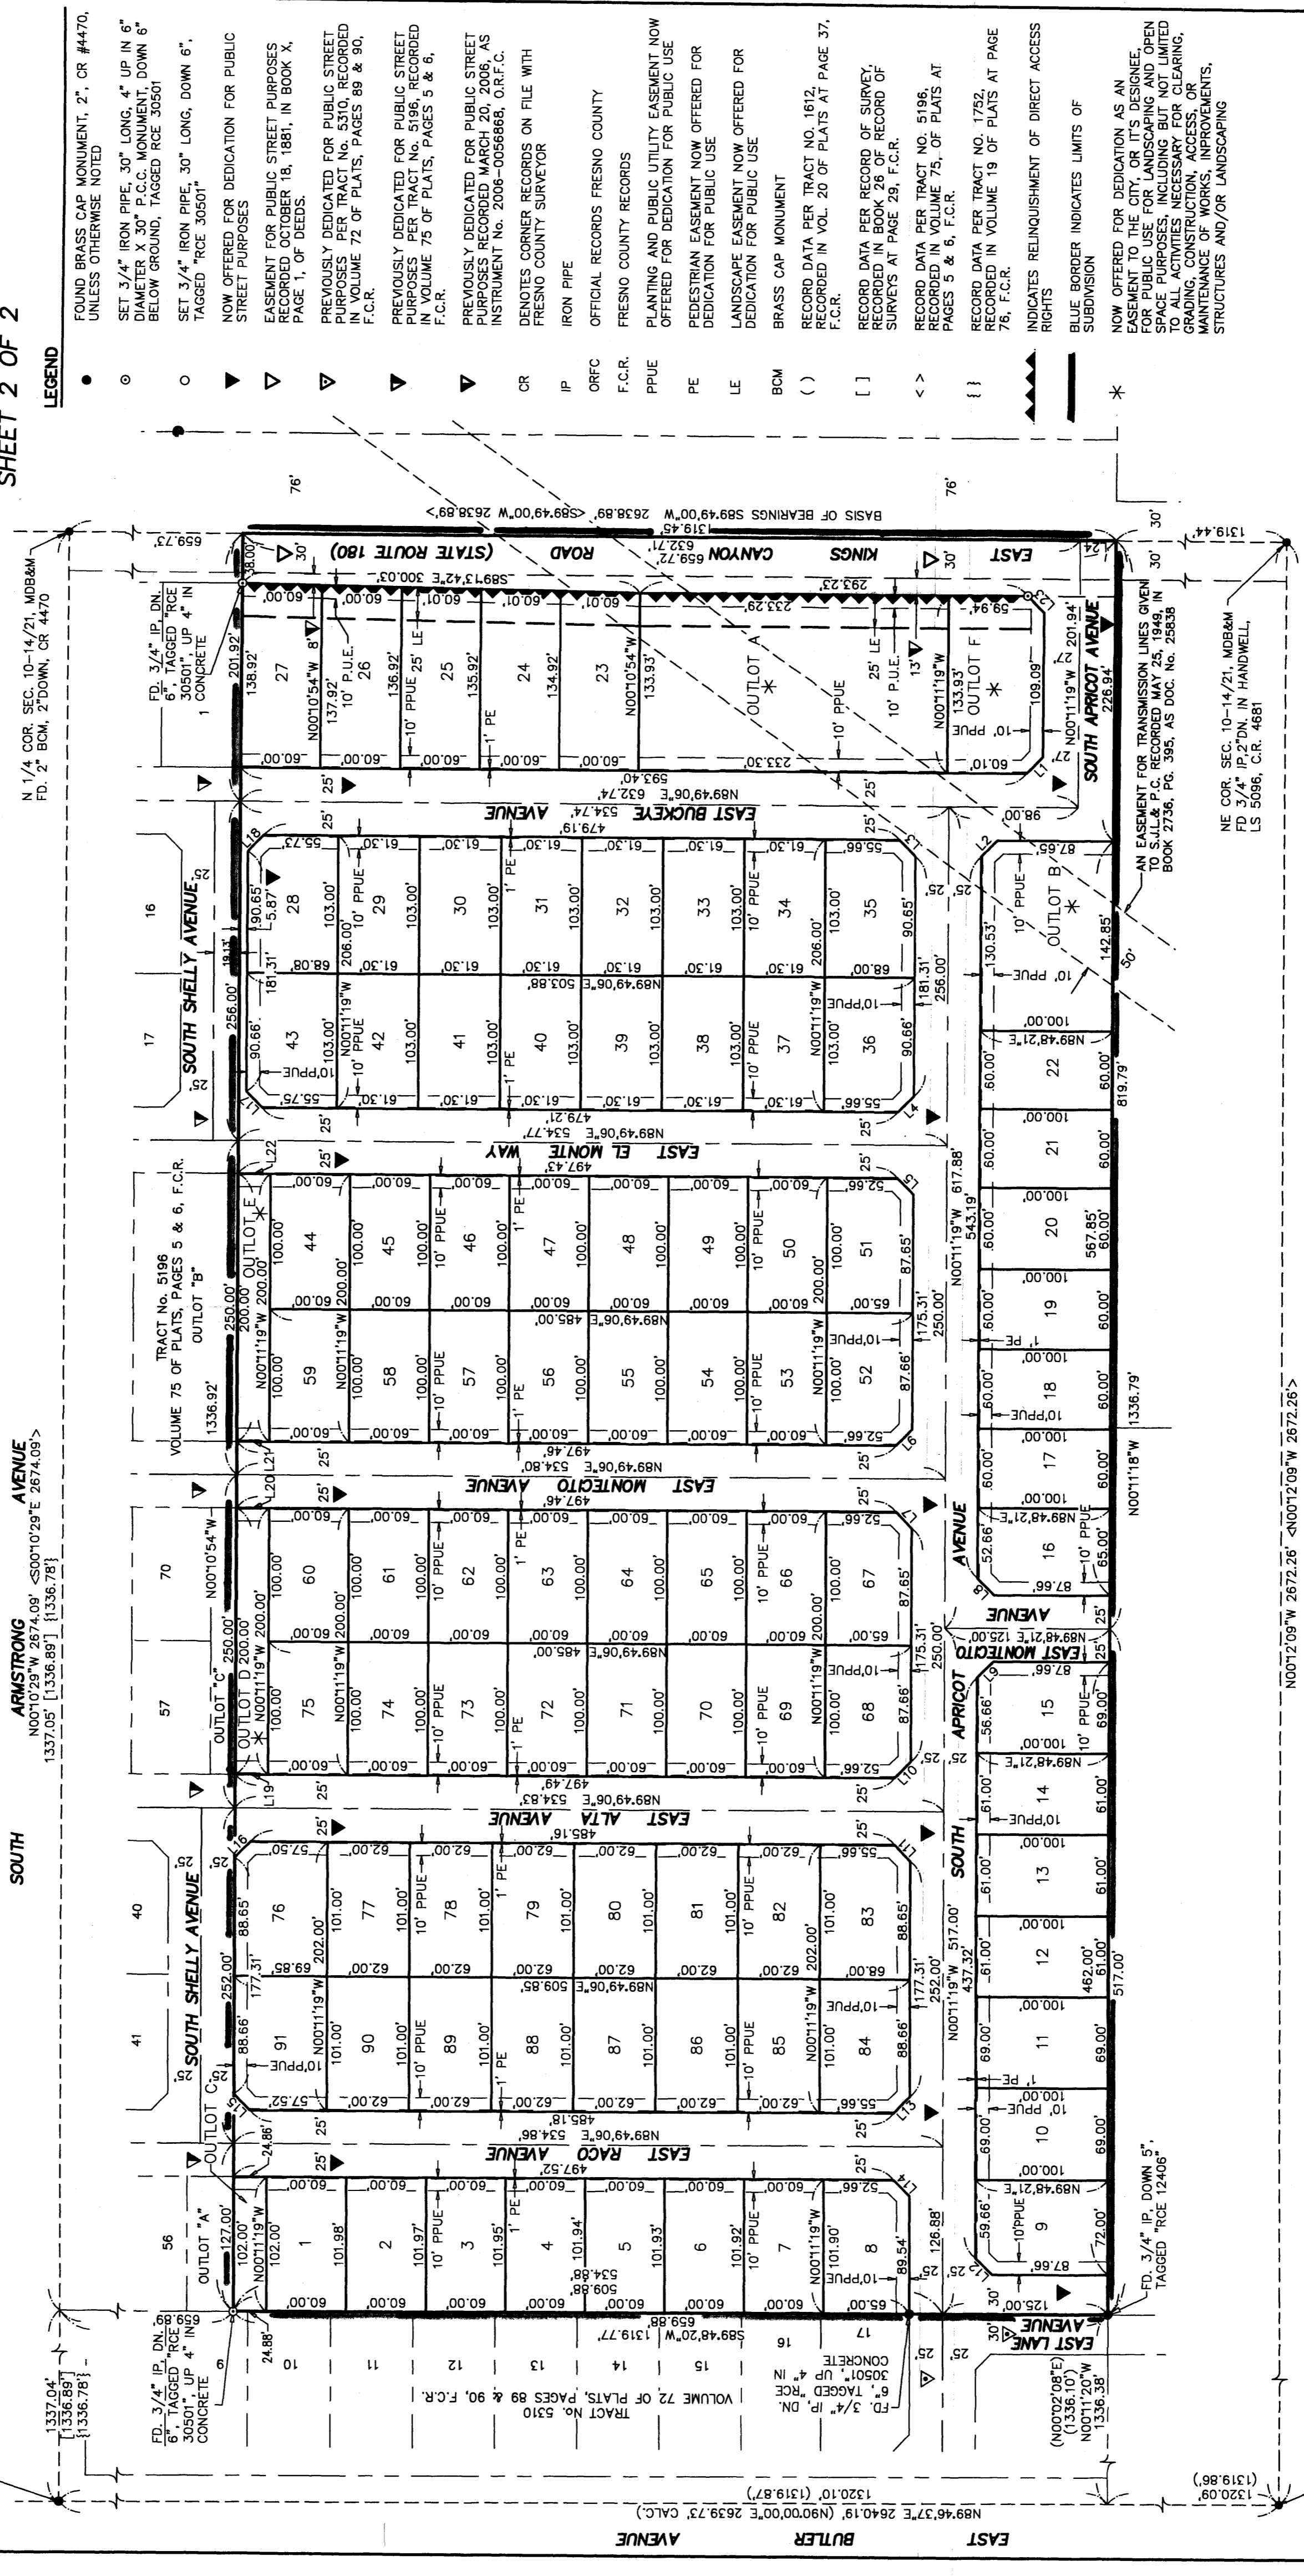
SHEET 2 OF 2

LEGEND

● FOUND BRASS CAP MONUMENT, 2", CR #4470, UNLESS OTHERWISE NOTED

⊙ SET 3/4" IRON PIPE, 30" LONG, 4" UP IN 6" DIAMETER X 30" P.C.C. MONUMENT, DOWN 6" BELOW GROUND, TAGGED RCE 30501

○ SET 3/4" IRON PIPE, 30" LONG, DOWN 6", TAGGED "RCE 30501"

NOW OFFERED FOR DEDICATION FOR PUBLIC STREET PURPOSES

EASEMENT FOR PUBLIC STREET PURPOSES RECORDED OCTOBER 18, 1881, IN BOOK X, PAGE 1, OF DEEDS.

PREVIOUSLY DEDICATED FOR PUBLIC STREET PURPOSES PER TRACT No. 5310, RECORDED IN VOLUME 72 OF PLATS, PAGES 89 & 90, F.C.R.

PREVIOUSLY DEDICATED FOR PUBLIC STREET PURPOSES PER TRACT No. 5196, RECORDED IN VOLUME 75 OF PLATS, PAGES 5 & 6, F.C.R.

PREVIOUSLY DEDICATED FOR PUBLIC STREET PURPOSES RECORDED MARCH 20, 2006, AS INSTRUMENT No. 2006-0056868, O.R.F.C.

CR DENOTES CORNER RECORDS ON FILE WITH FRESNO COUNTY SURVEYOR

IP IRON PIPE

ORFC OFFICIAL RECORDS FRESNO COUNTY

F.C.R. FRESNO COUNTY RECORDS

PPUE PLANTING AND PUBLIC UTILITY EASEMENT NOW OFFERED FOR DEDICATION FOR PUBLIC USE

PE PEDESTRIAN EASEMENT NOW OFFERED FOR DEDICATION FOR PUBLIC USE

LE LANDSCAPE EASEMENT NOW OFFERED FOR DEDICATION FOR PUBLIC USE

BCM BRASS CAP MONUMENT

( ) RECORD DATA PER TRACT NO. 1612, RECORDED IN VOL. 20 OF PLATS AT PAGE 37, F.C.R.

[ ] RECORD DATA PER RECORD OF SURVEY, RECORDED IN BOOK 26 OF RECORD OF SURVEYS AT PAGE 29, F.C.R.

< > RECORD DATA PER TRACT NO. 5196, RECORDED IN VOLUME 75, OF PLATS AT PAGES 5 & 6, F.C.R.

{ } RECORD DATA PER TRACT NO. 1752, RECORDED IN VOLUME 19 OF PLATS AT PAGE 76, F.C.R.

INDICATES RELINQUISHMENT OF DIRECT ACCESS RIGHTS

BLUE BORDER INDICATES LIMITS OF SUBDIVISION

* NOW OFFERED FOR DEDICATION AS AN EASEMENT TO THE CITY, OR IT'S DESIGNEE, FOR PUBLIC USE FOR LANDSCAPING AND OPEN SPACE PURPOSES, INCLUDING BUT NOT LIMITED TO ALL ACTIVITIES NECESSARY FOR CLEARING, GRADING, CONSTRUCTION, ACCESS, OR MAINTENANCE OF WORKS, INPROVEMENTS, STRUCTURES AND/OR LANDSCAPING

N 1/4 COR. SEC. 10-14/21, MDB&M FD. 2" BCM, 2"DOWN, CR 4470

FD. 3/4" IP, DN. 6", TAGGED "RCE 30501", UP 4" IN CONCRETE

EAST KINGS CANYON ROAD (STATE ROUTE 180)

BASIS OF BEARINGS S89°49'00"W 2638.89' <S89°49'00"W 2638.89'>

AN EASEMENT FOR TRANSMISSION LINES GIVEN TO S.J.L.& P. CO. RECORDED MAY 25, 1949, IN BOOK 2736, PG. 395, AS DOC. No. 25838

NE COR. SEC. 10-14/21, MDB&M FD 3/4" IP,2"DN. IN HANDWELL, LS 5096, C.R. 4681

SOUTH ARMSTRONG AVENUE N00°10'29"W 2674.09' <S00°10'29"E 2674.09'> 1337.05' [1336.89'] {1336.78'}

TRACT No. 5196 VOLUME 75 OF PLATS, PAGES 5 & 6, F.C.R. OUTLOT "B"

SOUTH SHELLY AVENUE

EAST BUCKEYE AVENUE

EAST EL MONTE WAY

EAST MONTECITO AVENUE

EAST ALTA AVENUE

EAST RACO AVENUE

SOUTH APRICOT AVENUE

EAST LANE AVENUE

OUTLOT A OUTLOT B OUTLOT C OUTLOT D OUTLOT E OUTLOT F

TRACT No. 5310 VOLUME 72, OF PLATS, PAGES 89 & 90, F.C.R.

FD. 3/4" IP, DN. 6", TAGGED "RCE 30501", UP 4" IN CONCRETE

FD. 3/4" IP, DOWN 5", TAGGED "RCE 12406"

N00°12'09"W 2672.26' <N00°12'09"W 2672.26'>

N89°46'37"E 2640.19' (N90°00'00"E 2639.73' CALC.)

EAST BUTLER AVENUE

1320.10' (1319.87')

1320.09' (1319.86')